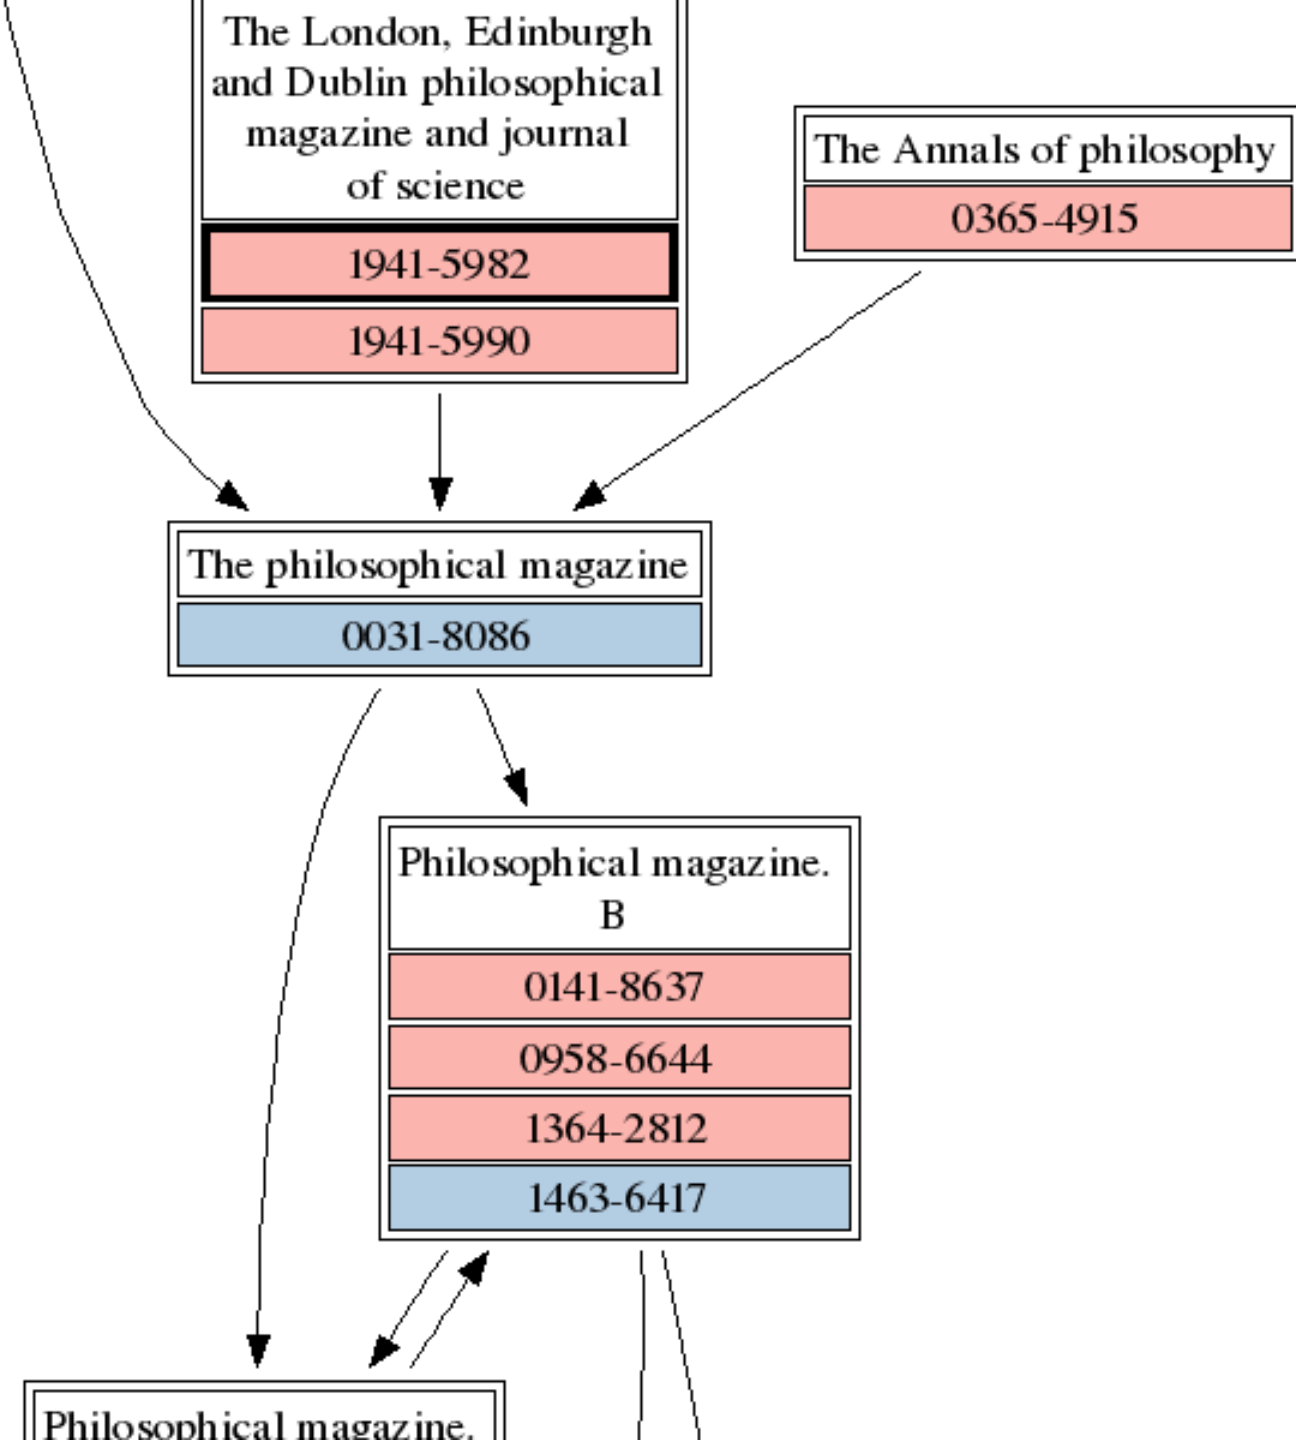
The London, Edinburgh and Dublin philosophical magazine and journal of science

1941-5982

1941-5990

The Annals of philosophy

0365-4915

The philosophical magazine

0031-8086

Philosophical magazine. B

0141-8637

0958-6644

1364-2812

1463-6417

Philosophical magazine.